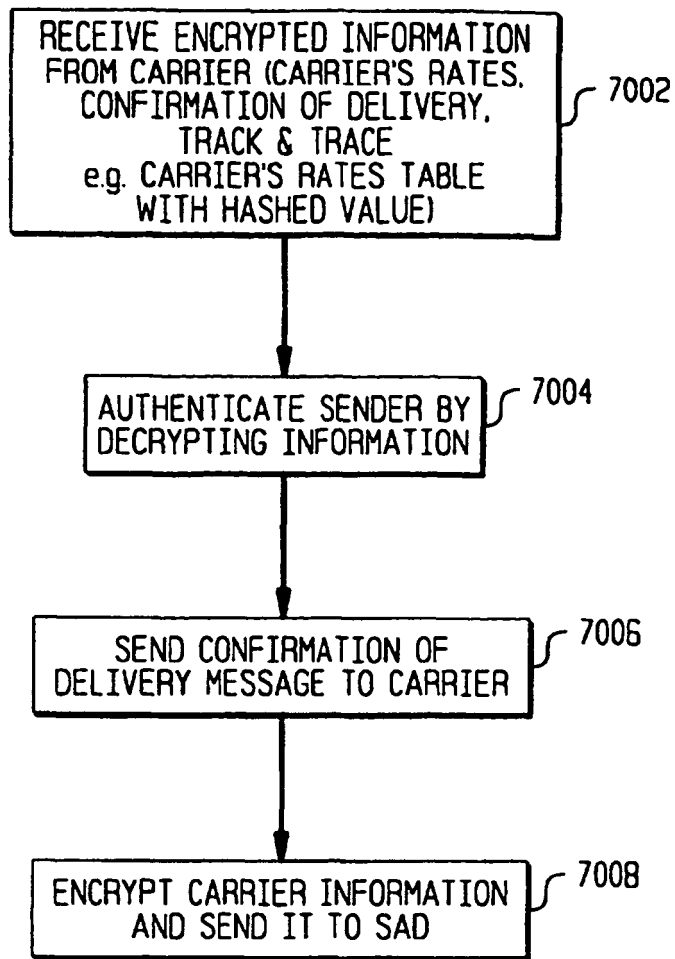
RECEIVE ENCRYPTED INFORMATION FROM CARRIER (CARRIER'S RATES. CONFIRMATION OF DELIVERY, TRACK & TRACE e.g. CARRIER'S RATES TABLE WITH HASHED VALUE)

7002

AUTHENTICATE SENDER BY DECRYPTING INFORMATION

7004

SEND CONFIRMATION OF DELIVERY MESSAGE TO CARRIER

7006

ENCRYPT CARRIER INFORMATION AND SEND IT TO SAD

7008